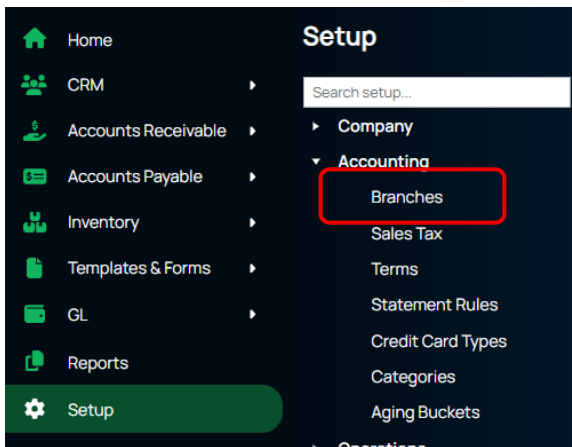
Home
CRM
Accounts Receivable
Accounts Payable
Inventory
Templates & Forms
GL
Reports
Setup

Setup
Search setup...
Company
Accounting
Branches
Sales Tax
Terms
Statement Rules
Credit Card Types
Categories
Aging Buckets
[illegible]